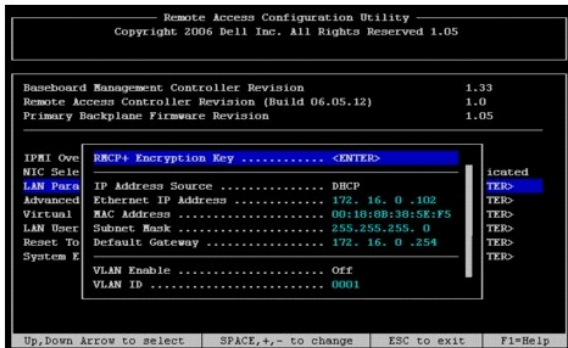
Remote Access Configuration Utility
Copyright 2006 Dell Inc. All Rights Reserved 1.05

Baseboard Management Controller Revision 1.33
Remote Access Controller Revision (Build 06.05.12) 1.0
Primary Backplane Firmware Revision 1.05

IPMI Ove
NIC Sele
LAN Para
Advanced
Virtual
LAN User
Reset To
System E

RMCP+ Encryption Key ............ <ENTER>

IP Address Source ............... DHCP
Ethernet IP Address ............. 172. 16. 0 .102
MAC Address ..................... 00:18:8B:30:5E:F5
Subnet Mask ..................... 255.255.255. 0
Default Gateway ................. 172. 16. 0 .254

VLAN Enable ..................... Off
VLAN ID ......................... 0001

icated
TER>
TER>
TER>
TER>
TER>
TER>

Up,Down Arrow to select | SPACE,+,- to change | ESC to exit | F1=Help